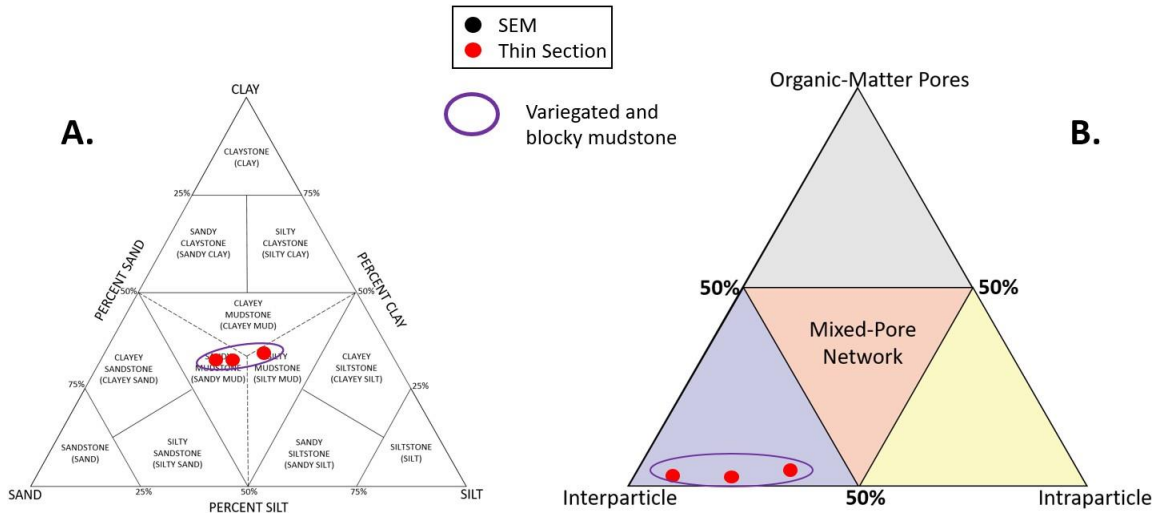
SEM
Thin Section

Variegated and blocky mudstone

A.

CLAY

CLAYSTONE (CLAY)

25%

75%

SANDY CLAYSTONE (SANDY CLAY)

SILTY CLAYSTONE (SILTY CLAY)

PERCENT SAND

PERCENT CLAY

50%

50%

CLAYEY MUDSTONE (CLAYEY MUD)

CLAYEY SANDSTONE (CLAYEY SAND)

SANDY MUDSTONE (SANDY MUD)

SILTY MUDSTONE (SILTY MUD)

CLAYEY SILTSTONE (CLAYEY SILT)

75%

25%

SANDSTONE (SAND)

SILTY SANDSTONE (SILTY SAND)

SANDY SILTSTONE (SANDY SILT)

SILTSTONE (SILT)

SAND

25%

50%

75%

SILT

PERCENT SILT

B.

Organic-Matter Pores

50%

50%

Mixed-Pore Network

Interparticle

50%

Intraparticle